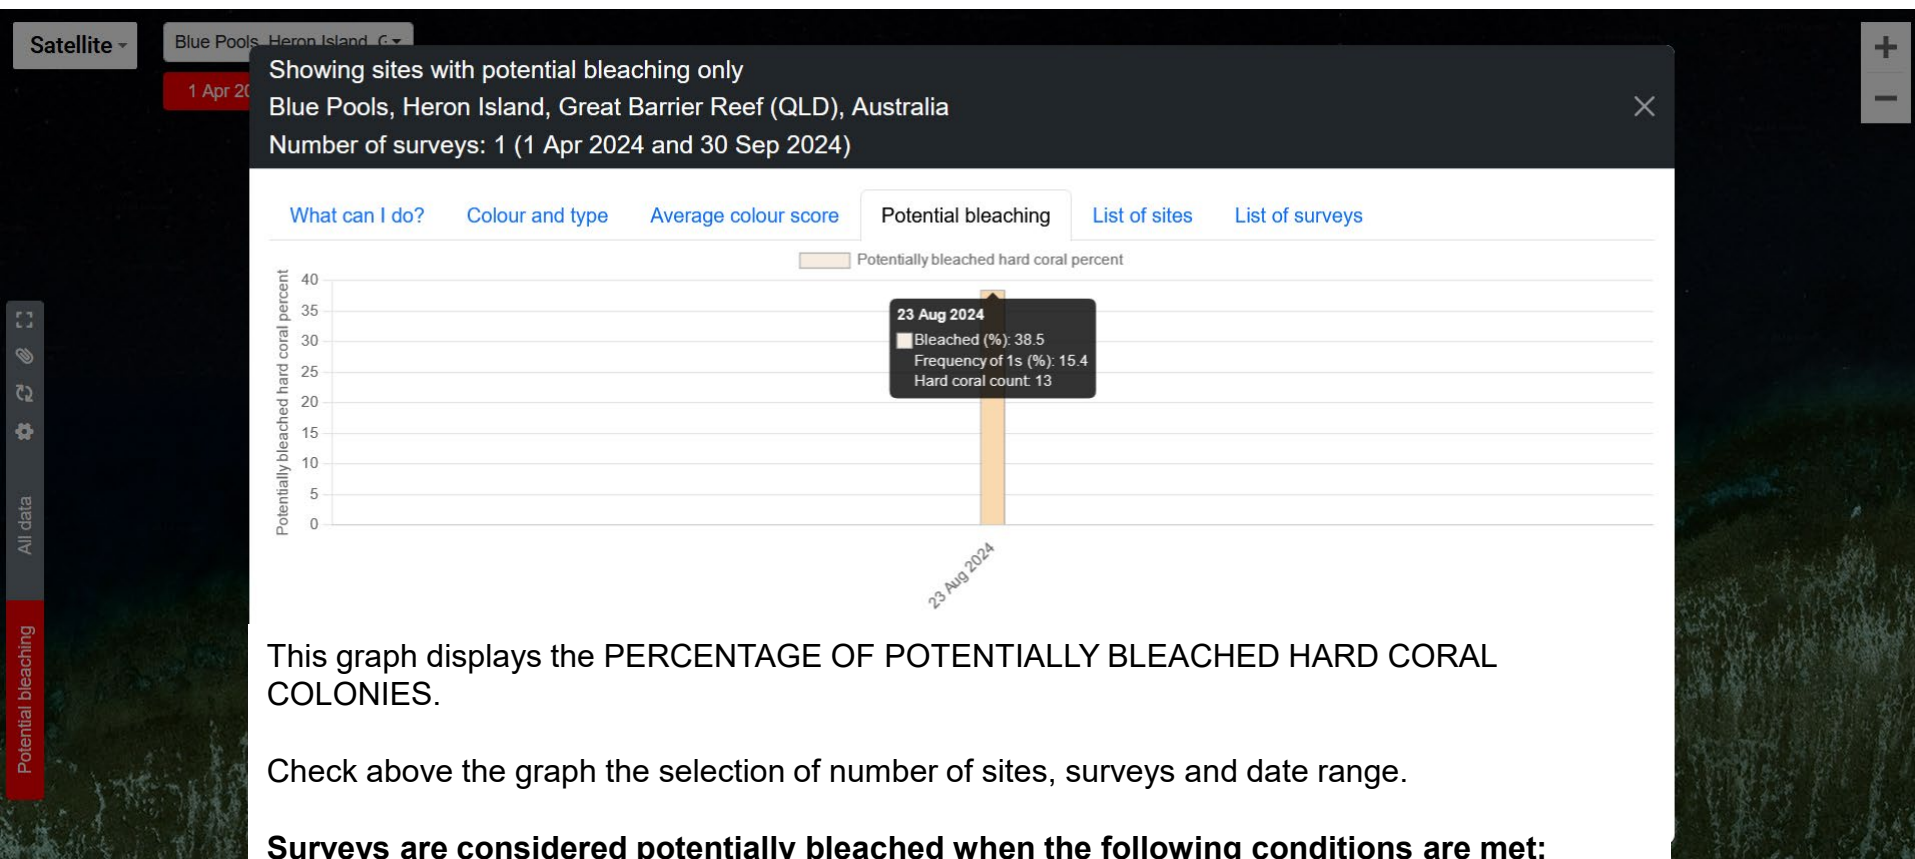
Satellite

Blue Pools, Heron Island, G

1 Apr 20

Showing sites with potential bleaching only
Blue Pools, Heron Island, Great Barrier Reef (QLD), Australia
Number of surveys: 1 (1 Apr 2024 and 30 Sep 2024)

×

What can I do? | Colour and type | Average colour score | Potential bleaching | List of sites | List of surveys

Potentially bleached hard coral percent

Potentially bleached hard coral percent

40
35
30
25
20
15
10
5
0

23 Aug 2024
Bleached (%): 38.5
Frequency of 1s (%): 15.4
Hard coral count: 13

23 Aug 2024

All data

Potential bleaching

This graph displays the PERCENTAGE OF POTENTIALLY BLEACHED HARD CORAL COLONIES.

Check above the graph the selection of number of sites, surveys and date range.

**Surveys are considered potentially bleached when the following conditions are met:**